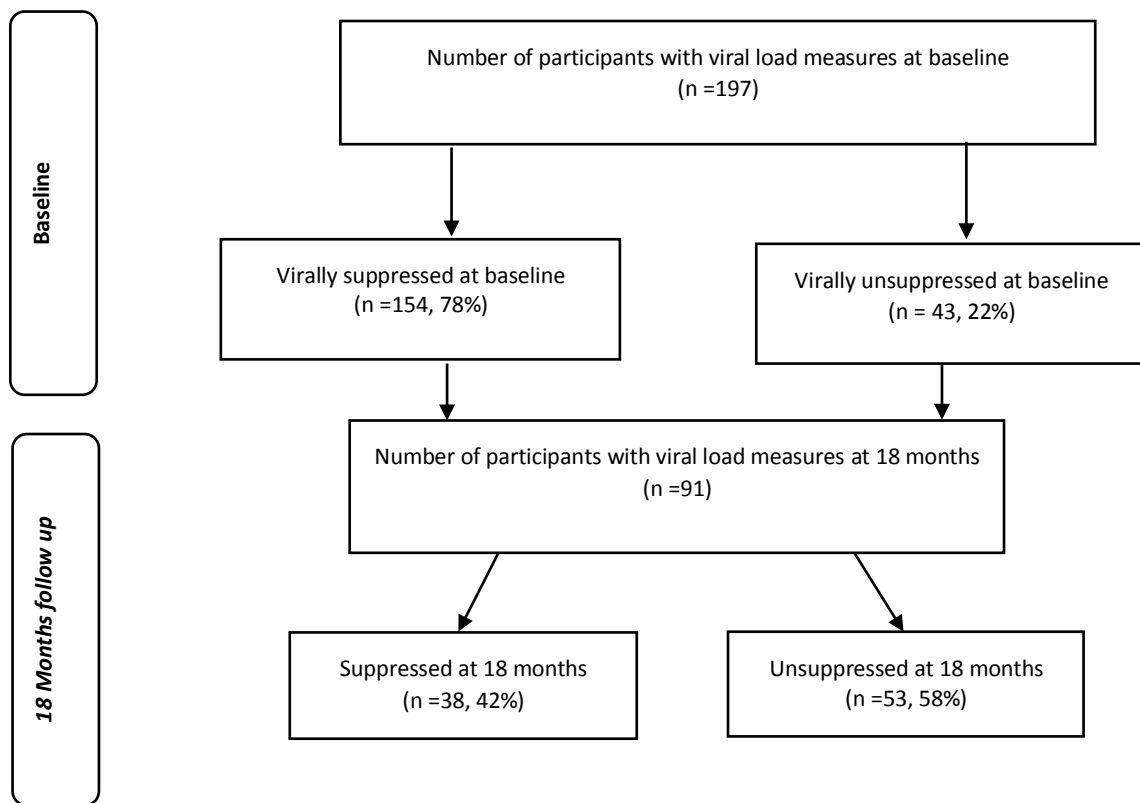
Baseline

Number of participants with viral load measures at baseline
(n =197)

Virally suppressed at baseline
(n =154, 78%)

Virally unsuppressed at baseline
(n = 43, 22%)

18 Months follow up

Number of participants with viral load measures at 18 months
(n =91)

Suppressed at 18 months
(n =38, 42%)

Unsuppressed at 18 months
(n = 53, 58%)